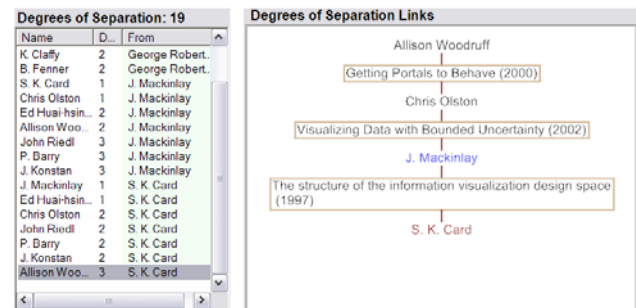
Degrees of Separation: 19

| Name | D... | From |
|---|---|---|
| K. Claffy | 2 | George Robert... |
| B. Fenner | 2 | George Robert... |
| S. K. Card | 1 | J. Mackinlay |
| Chris Olston | 1 | J. Mackinlay |
| Ed Huai-hsin... | 2 | J. Mackinlay |
| Allison Woo... | 2 | J. Mackinlay |
| John Riedl | 3 | J. Mackinlay |
| P. Barry | 3 | J. Mackinlay |
| J. Konstan | 3 | J. Mackinlay |
| J. Mackinlay | 1 | S. K. Card |
| Ed Huai-hsin... | 1 | S. K. Card |
| Chris Olston | 2 | S. K. Card |
| John Riedl | 2 | S. K. Card |
| P. Barry | 2 | S. K. Card |
| J. Konstan | 2 | S. K. Card |
| Allison Woo... | 3 | S. K. Card |

Degrees of Separation Links

Allison Woodruff

Getting Portals to Behave (2000)

Chris Olston

Visualizing Data with Bounded Uncertainty (2002)

J. Mackinlay

The structure of the information visualization design space (1997)

S. K. Card